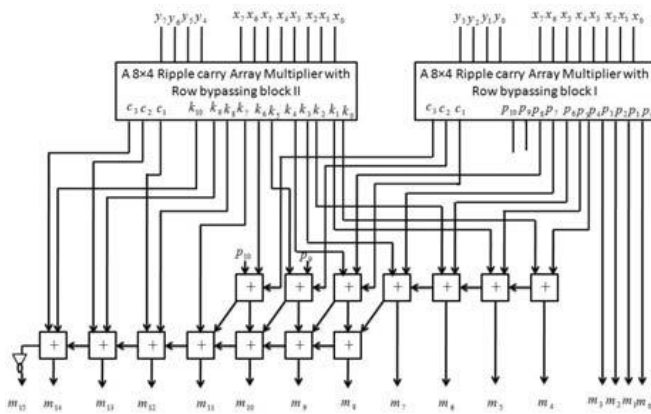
$y_7 y_6 y_5 y_4$ $x_7 x_6 x_5 x_4 x_3 x_2 x_1 x_0$

A 8×4 Ripple carry Array Multiplier with Row bypassing block II

$c_3 c_2 c_1$ $k_{10} k_9 k_8 k_7 k_6 k_5 k_4 k_3 k_2 k_1 k_0$

$y_3 y_2 y_1 y_0$ $x_7 x_6 x_5 x_4 x_3 x_2 x_1 x_0$

A 8×4 Ripple carry Array Multiplier with Row bypassing block I

$c_3 c_2 c_1$ $p_{10} p_9 p_8 p_7 p_6 p_5 p_4 p_3 p_2 p_1 p_0$

$p_{10}$ $p_9$

+ + + + + + + + + + + + + + + + + + + + + +

$m_{15}$ $m_{14}$ $m_{13}$ $m_{12}$ $m_{11}$ $m_{10}$ $m_9$ $m_8$ $m_7$ $m_6$ $m_5$ $m_4$ $m_3 m_2 m_1 m_0$